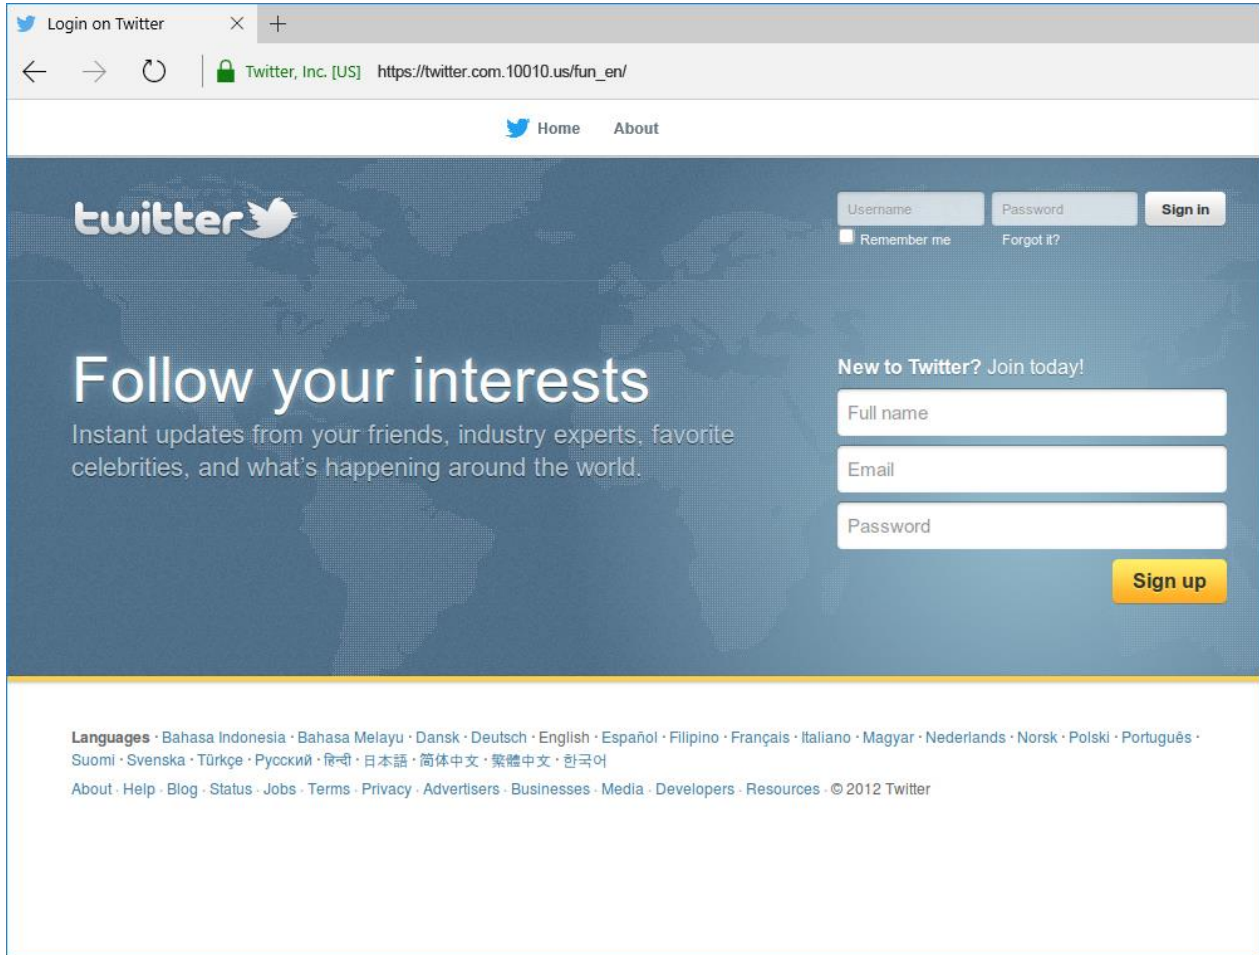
Login on Twitter

Twitter, Inc. [US] https://twitter.com.10010.us/fun_en/

Home About

twitter

Username Password Sign in
Remember me Forgot it?

Follow your interests

Instant updates from your friends, industry experts, favorite celebrities, and what's happening around the world.

New to Twitter? Join today!

Full name

Email

Password

Sign up

Languages · Bahasa Indonesia · Bahasa Melayu · Dansk · Deutsch · English · Español · Filipino · Français · Italiano · Magyar · Nederlands · Norsk · Polski · Português · Suomi · Svenska · Türkçe · Русский · हिन्दी · 日本語 · 简体中文 · 繁體中文 · 한국어

About · Help · Blog · Status · Jobs · Terms · Privacy · Advertisers · Businesses · Media · Developers · Resources · © 2012 Twitter